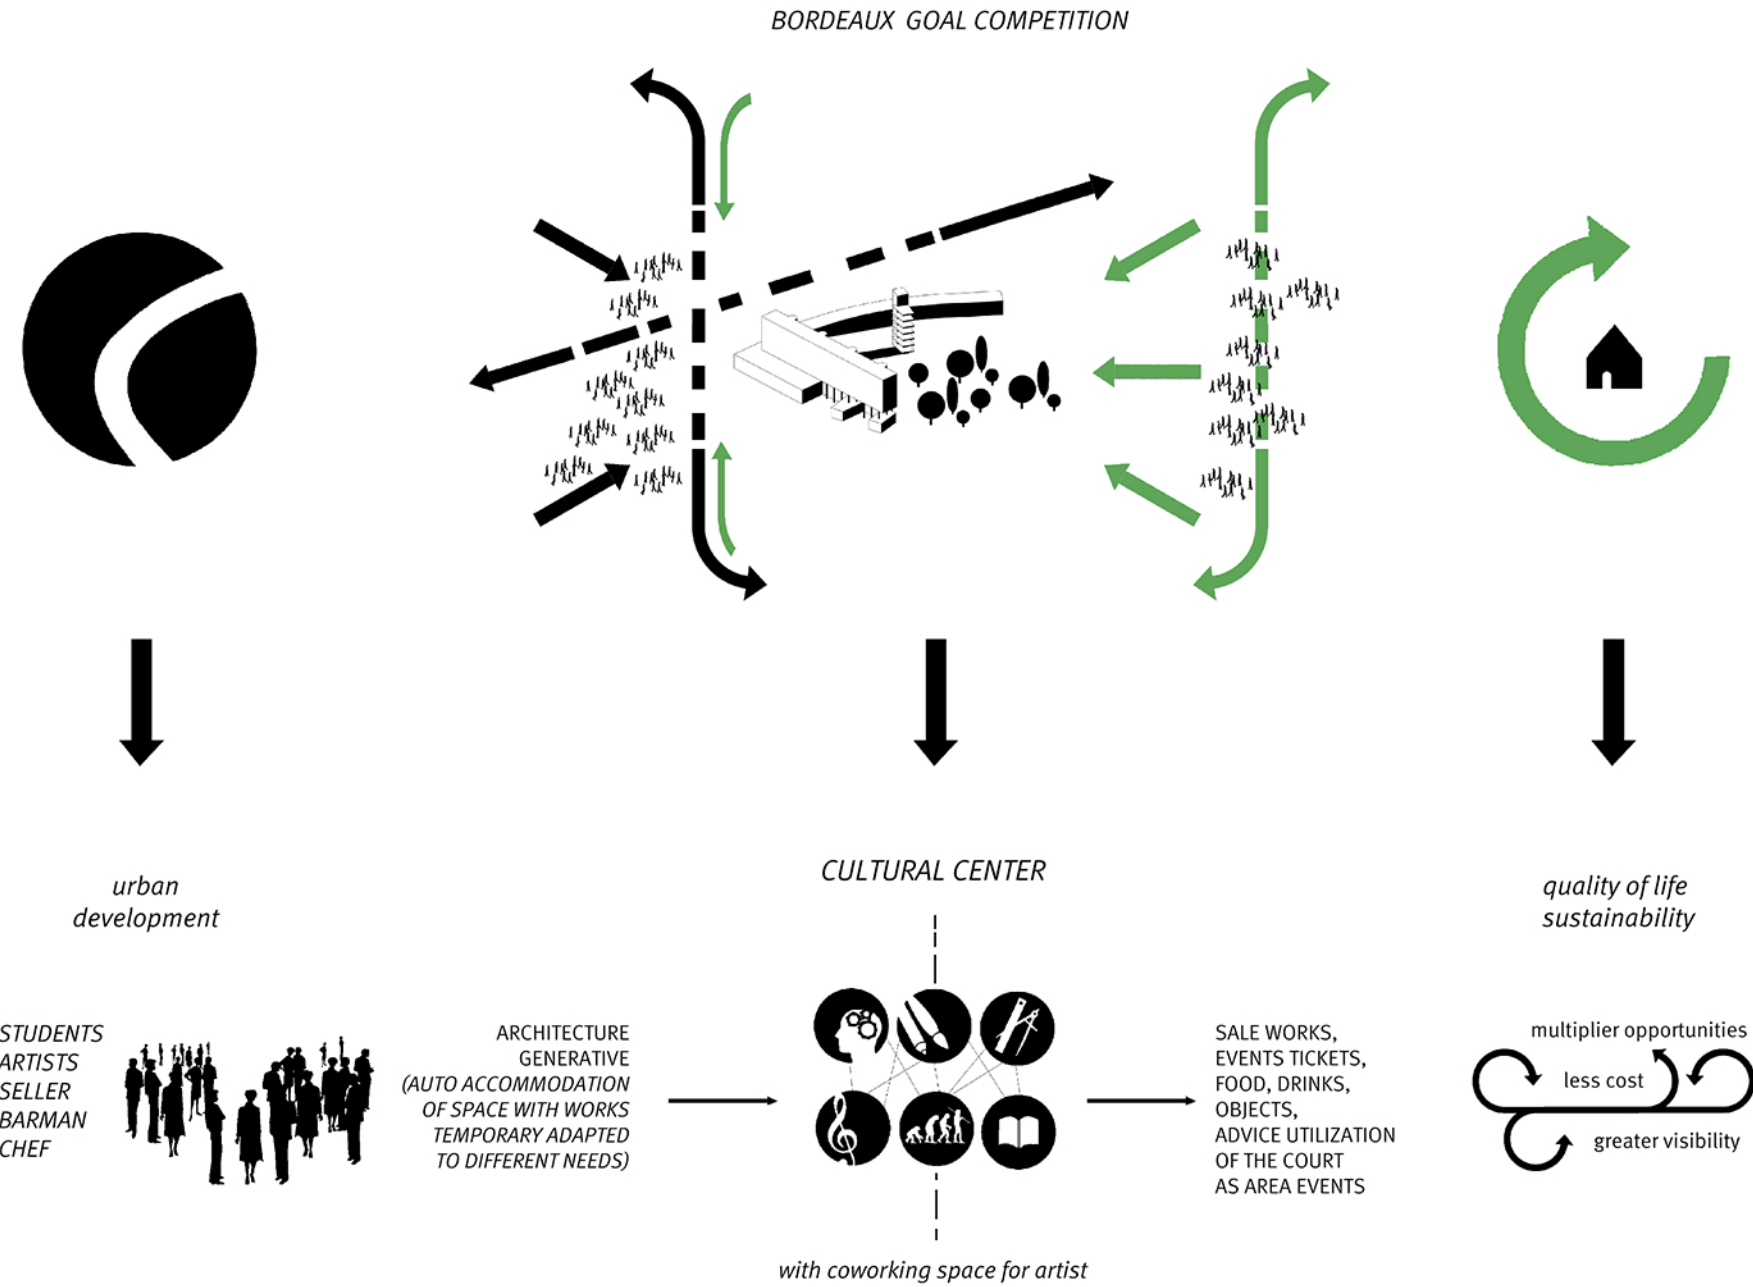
BORDEAUX GOAL COMPETITION

urban development

CULTURAL CENTER

quality of life sustainability

STUDENTS
ARTISTS
SELLER
BARMAN
CHEF

ARCHITECTURE GENERATIVE (AUTO ACCOMMODATION OF SPACE WITH WORKS TEMPORARY ADAPTED TO DIFFERENT NEEDS)

SALE WORKS, EVENTS TICKETS, FOOD, DRINKS, OBJECTS, ADVICE UTILIZATION OF THE COURT AS AREA EVENTS

multiplier opportunities
less cost
greater visibility

with coworking space for artist